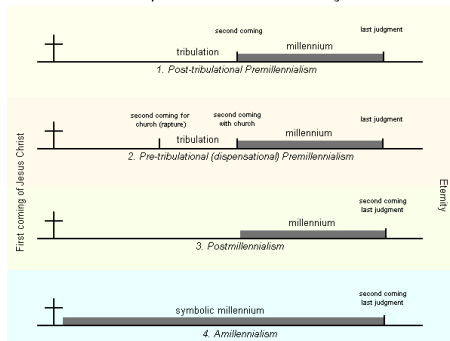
second coming

last judgment

tribulation

millennium

1. Post-tribulational Premillennialism

second coming for church (rapture)

second coming with church

last judgment

tribulation

millennium

2. Pre-tribulational (dispensational) Premillennialism

First coming of Jesus Christ

Eternity

second coming last judgment

millennium

3. Postmillennialism

second coming last judgment

symbolic millennium

4. Amillennialism